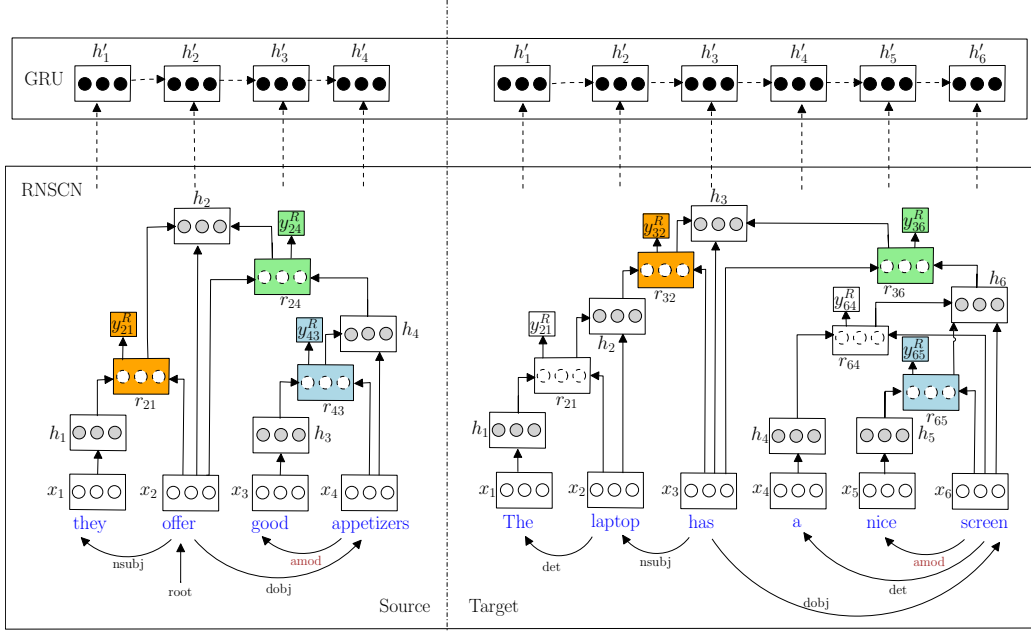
GRU

$h'_1$ $h'_2$ $h'_3$ $h'_4$

$h'_1$ $h'_2$ $h'_3$ $h'_4$ $h'_5$ $h'_6$

RNSCN

$h_2$

$y^R_{24}$

$r_{24}$

$y^R_{21}$

$h_4$

$y^R_{43}$

$r_{21}$

$r_{43}$

$h_1$

$h_3$

$x_1$ $x_2$ $x_3$ $x_4$

they offer good appetizers

nsubj

amod

root

dobj

Source

$h_3$

$y^R_{32}$

$y^R_{36}$

$r_{32}$

$r_{36}$

$h_6$

$y^R_{21}$

$h_2$

$y^R_{64}$

$r_{64}$

$y^R_{65}$

$r_{21}$

$h_1$

$r_{65}$

$h_4$

$h_5$

$x_1$ $x_2$ $x_3$ $x_4$ $x_5$ $x_6$

The laptop has a nice screen

det

nsubj

amod

det

dobj

Target